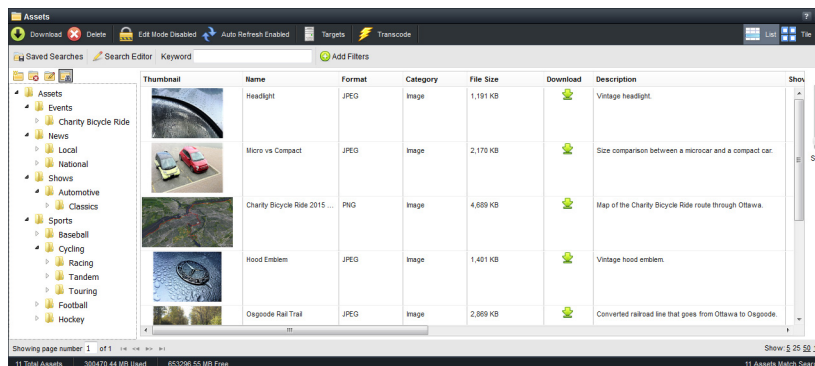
Assets

?

Download Delete Edit Mode Disabled Auto Refresh Enabled Targets Transcode

List Tile

Saved Searches Search Editor Keyword Add Filters

Assets
Events
Charity Bicycle Ride
News
Local
National
Shows
Automotive
Classics
Sports
Baseball
Cycling
Racing
Tandem
Touring
Football
Hockey

| Thumbnail | Name | Format | Category | File Size | Download | Description | Shov |
|---|---|---|---|---|---|---|---|
| | Headlight | JPEG | Image | 1,191 KB | | Vintage headlight. | |
| | Micro vs Compact | JPEG | Image | 2,170 KB | | Size comparison between a microcar and a compact car. | |
| | Charity Bicycle Ride 2015 ... | PNG | Image | 4,689 KB | | Map of the Charity Bicycle Ride route through Ottawa. | |
| | Hood Emblem | JPEG | Image | 1,401 KB | | Vintage hood emblem. | |
| | Osgoode Rail Trail | JPEG | Image | 2,869 KB | | Converted railroad line that goes from Ottawa to Osgoode. | |

Showing page number 1 of 1

Show: 5 25 50 1

11 Total Assets 300470.44 MB Used 653296.55 MB Free 11 Assets Match Sear